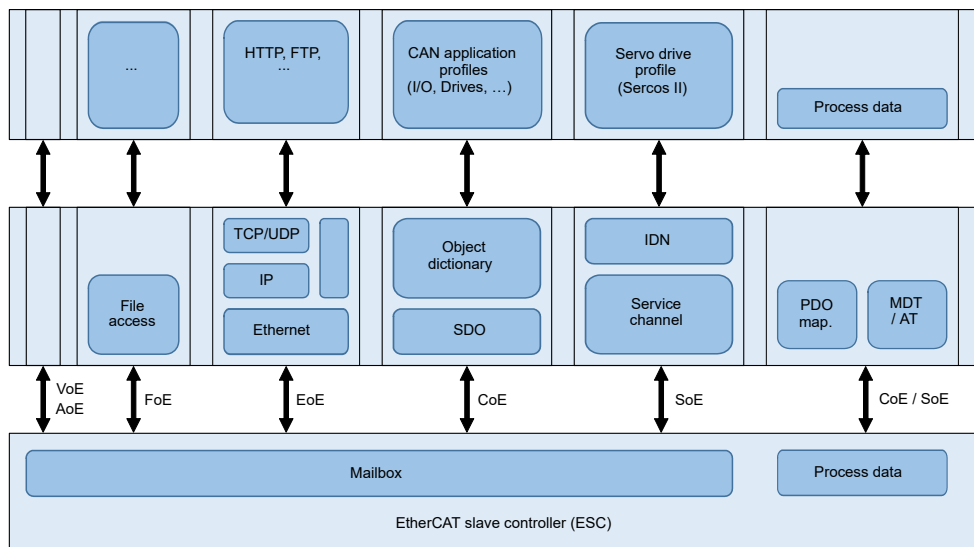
...

HTTP, FTP, ...

CAN application profiles (I/O, Drives, ...)

Servo drive profile (Sercos II)

Process data

TCP/UDP

IP

Ethernet

File access

Object dictionary

SDO

IDN

Service channel

PDO map.

MDT / AT

VoE AoE

FoE

EoE

CoE

SoE

CoE / SoE

Mailbox

Process data

EtherCAT slave controller (ESC)